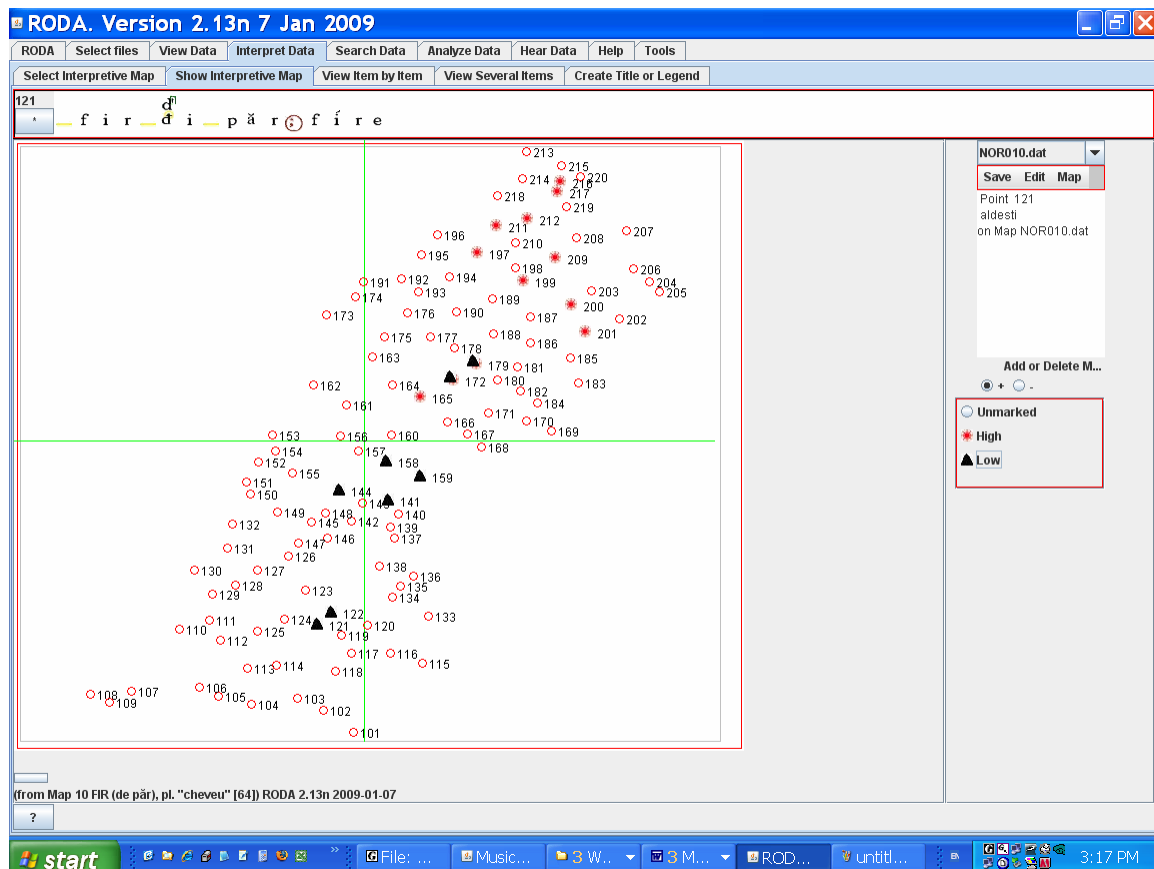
RODA. Version 2.13n 7 Jan 2009

RODA | Select files | View Data | Interpret Data | Search Data | Analyze Data | Hear Data | Help | Tools

Select Interpretive Map | Show Interpretive Map | View Item by Item | View Several Items | Create Title or Legend

121
*
f i r d i p ă r ; f í r e

213 215 214 216 220 217 218 219 211 212 207 196 210 208 195 197 209 198 206 191 192 194 199 204 174 193 189 203 205 173 176 190 187 200 202 175 177 188 186 201 178 163 179 181 185 172 180 162 164 182 183 165 184 161 171 166 170 153 156 160 167 169 154 168 157 152 158 155 159 151 150 144 143 141 149 148 140 132 145 142 139 146 137 147 131 126 130 127 138 136 128 135 129 123 134 122 133 111 124 121 120 110 125 119 112 117 116 115 113 114 118 106 108 107 105 103 109 104 102 101

NOR010.dat
Save Edit Map
Point 121
aldesti
on Map NOR010.dat

Add or Delete M...
+ -

Unmarked
High
Low

(from Map 10 FIR (de păr), pl. "cheveu" [64]) RODA 2.13n 2009-01-07

?

start
File: ...
Music...
3 W...
3 M...
ROD...
untitl...
3:17 PM